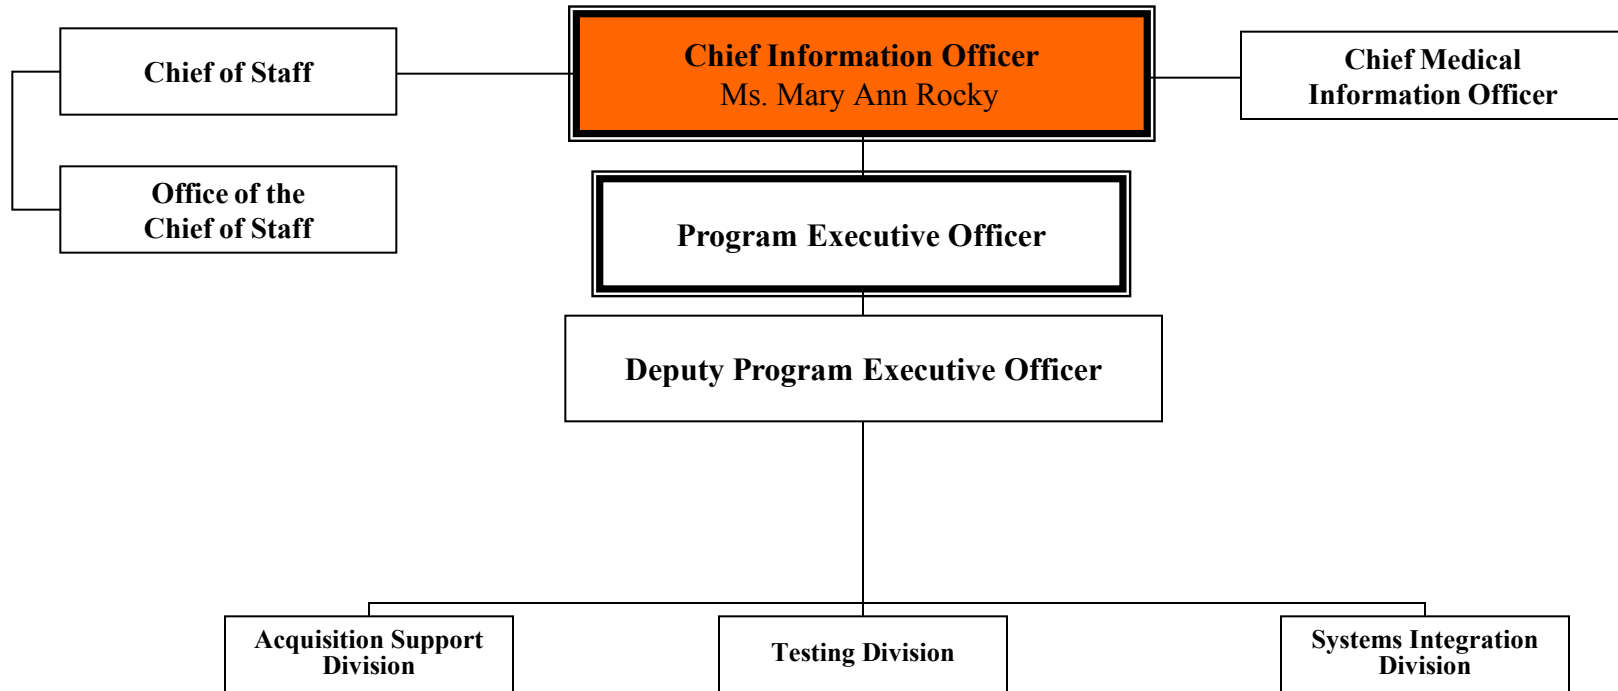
Chief of Staff

Office of the Chief of Staff

Chief Information Officer
Ms. Mary Ann Rocky

Chief Medical Information Officer

Program Executive Officer

Deputy Program Executive Officer

Acquisition Support Division

Testing Division

Systems Integration Division